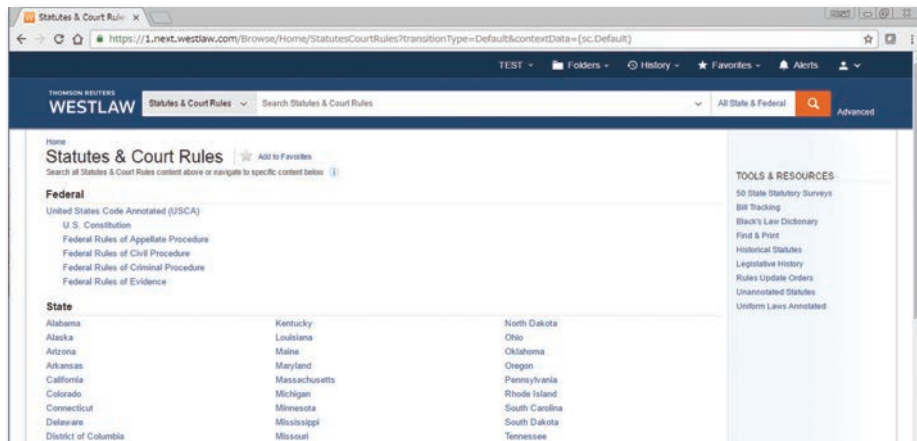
Statutes & Court Rule ×

https://1.next.westlaw.com/Browse/Home/StatutesCourtRules?transitionType=Default&contextData=(sc.Default)

TEST Folders History Favorites Alerts

THOMSON REUTERS
WESTLAW

Statutes & Court Rules

Search Statutes & Court Rules

All State & Federal

Advanced

Home

Statutes & Court Rules

Add to Favorites

Search all Statutes & Court Rules content above or navigate to specific content below

Federal

United States Code Annotated (USCA)

U.S. Constitution

Federal Rules of Appellate Procedure

Federal Rules of Civil Procedure

Federal Rules of Criminal Procedure

Federal Rules of Evidence

State

Alabama
Alaska
Arizona
Arkansas
California
Colorado
Connecticut
Delaware
District of Columbia

Kentucky
Louisiana
Maine
Maryland
Massachusetts
Michigan
Minnesota
Mississippi
Missouri

North Dakota
Ohio
Oklahoma
Oregon
Pennsylvania
Rhode Island
South Carolina
South Dakota
Tennessee

TOOLS & RESOURCES

50 State Statutory Surveys
Bill Tracking
Black's Law Dictionary
Find & Print
Historical Statutes
Legislative History
Rules Update Orders
Unannotated Statutes
Uniform Laws Annotated